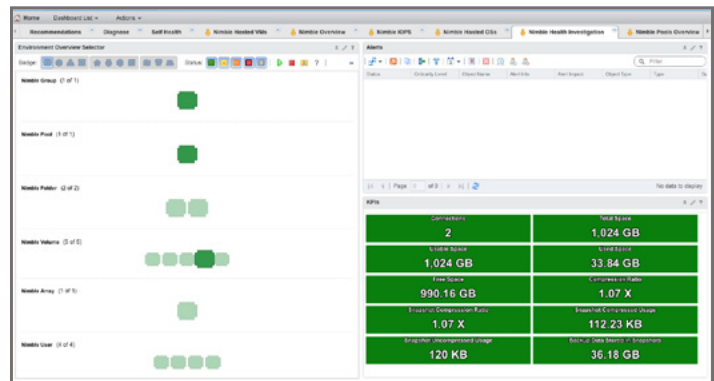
Home Dashboard List Actions

Recommendations | Diagnose | Self Health | Nimble Hosted VMs | Nimble Overview | Nimble IOPS | Nimble Hosted CSs | Nimble Health Investigation | Nimble Pools Overview

Environment Overview Selector

Badge: Status: ?

Nimble Group (1 of 1)

Nimble Pool (1 of 1)

Nimble Folder (2 of 2)

Nimble Volume (5 of 5)

Nimble Array (1 of 1)

Nimble User (4 of 4)

Alerts

Filter

| Status | Criticality Level | Object Name | Alert Info | Alert Impact | Object Type | Type |
|---|---|---|---|---|---|---|

Page 1 of 0

No data to display

KPIs

| Connections 2 | Total Space 1,024 GB |
|---|---|
| Usable Space 1,024 GB | Used Space 33.84 GB |
| Free Space 990.16 GB | Compression Ratio 1.07 X |
| Snapshot Compression Ratio 1.07 X | Snapshot Compressed Usage 112.23 KB |
| Snapshot Uncompressed Usage 120 KB | Backup Data Storing Snapshots 36.18 GB |